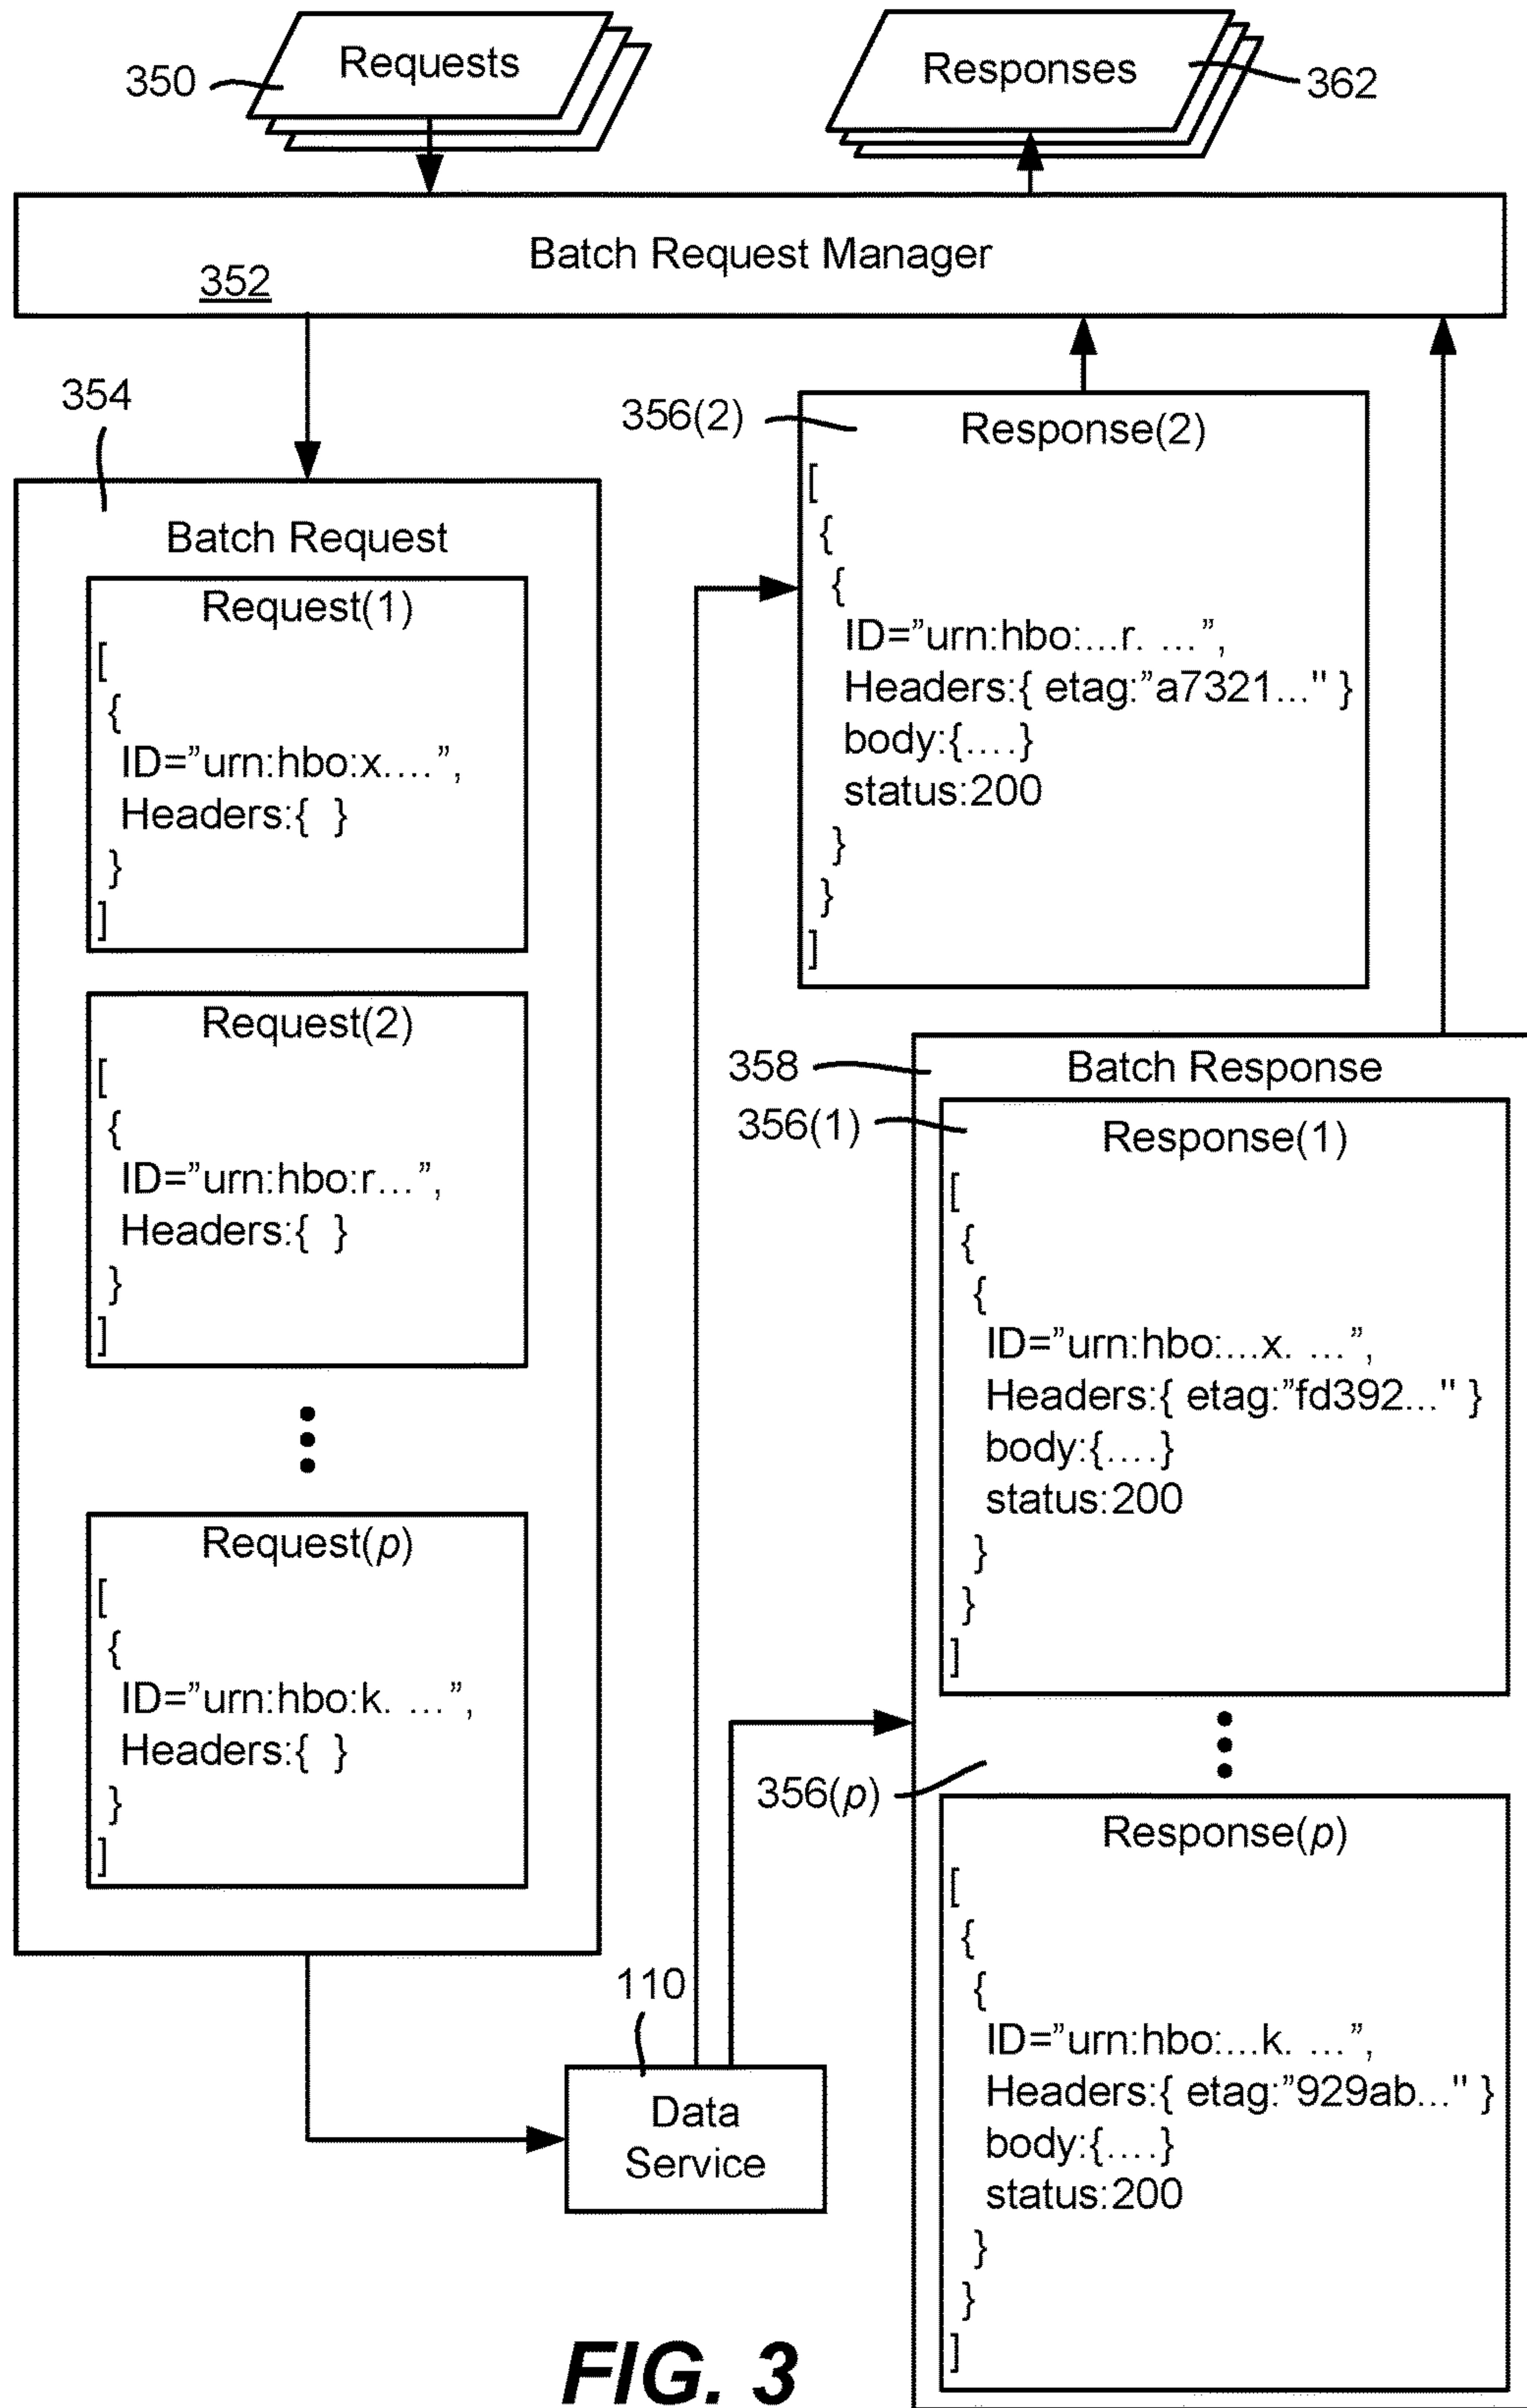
350 Requests

Responses 362

Batch Request Manager
352

354

Batch Request

Request(1)
[
{
ID="urn:hbo:x....",
Headers:{ }
}
]

Request(2)
[
{
ID="urn:hbo:r...",
Headers:{ }
}
]

Request($p$)
[
{
ID="urn:hbo:k. ...",
Headers:{ }
}
]

356(2)

Response(2)
[
{
{
ID="urn:hbo:...r. ...",
Headers:{ etag:"a7321..." }
body:{....}
status:200
}
}
]

358

Batch Response

356(1)

Response(1)
[
{
{
ID="urn:hbo:...x. ...",
Headers:{ etag:"fd392..." }
body:{....}
status:200
}
}
]

356($p$)

Response($p$)
[
{
{
ID="urn:hbo:...k. ...",
Headers:{ etag:"929ab..." }
body:{....}
status:200
}
}
]

110

Data Service

FIG. 3